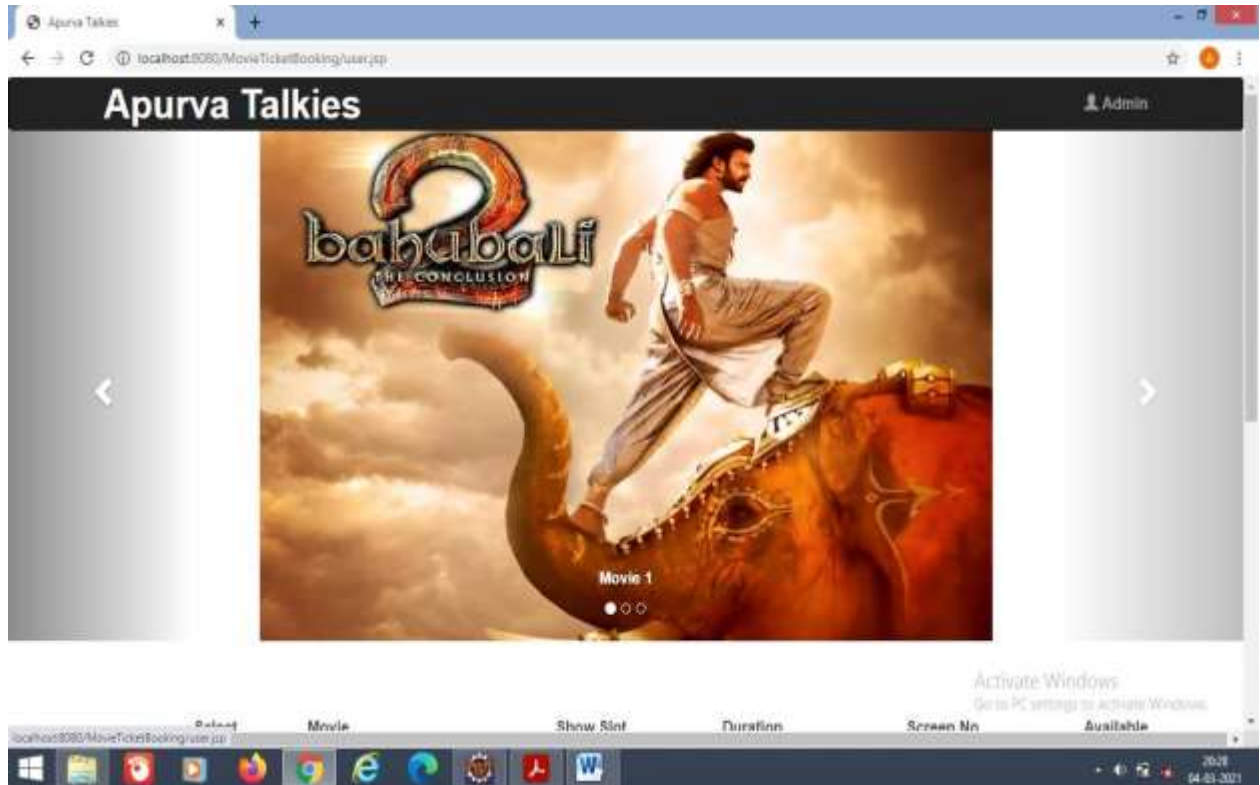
Apurva Talkies

localhost:8080/MovieTicketBooking/user.jsp

Apurva Talkies

Admin

bahubali 2 THE CONCLUSION

Movie 1

Activate Windows
Go to PC settings to activate Windows.

Select Movie Show Slot Duration Screen No Available

localhost:8080/MovieTicketBooking/user.jsp

20:28
04-03-2021